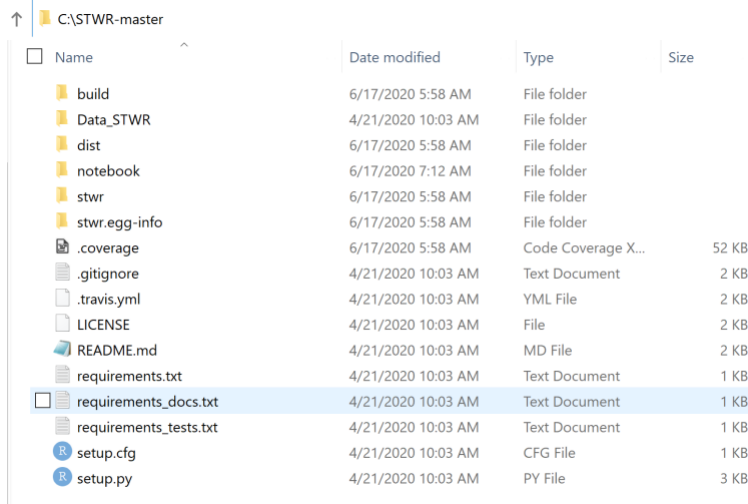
C:\STWR-master

| Name | Date modified | Type | Size |
|---|---|---|---|
| build | 6/17/2020 5:58 AM | File folder | |
| Data_STWR | 4/21/2020 10:03 AM | File folder | |
| dist | 6/17/2020 5:58 AM | File folder | |
| notebook | 6/17/2020 7:12 AM | File folder | |
| stwr | 6/17/2020 5:58 AM | File folder | |
| stwr.egg-info | 6/17/2020 5:58 AM | File folder | |
| .coverage | 6/17/2020 5:58 AM | Code Coverage X... | 52 KB |
| .gitignore | 4/21/2020 10:03 AM | Text Document | 2 KB |
| .travis.yml | 4/21/2020 10:03 AM | YML File | 2 KB |
| LICENSE | 4/21/2020 10:03 AM | File | 2 KB |
| README.md | 4/21/2020 10:03 AM | MD File | 2 KB |
| requirements.txt | 4/21/2020 10:03 AM | Text Document | 1 KB |
| requirements_docs.txt | 4/21/2020 10:03 AM | Text Document | 1 KB |
| requirements_tests.txt | 4/21/2020 10:03 AM | Text Document | 1 KB |
| setup.cfg | 4/21/2020 10:03 AM | CFG File | 1 KB |
| setup.py | 4/21/2020 10:03 AM | PY File | 3 KB |